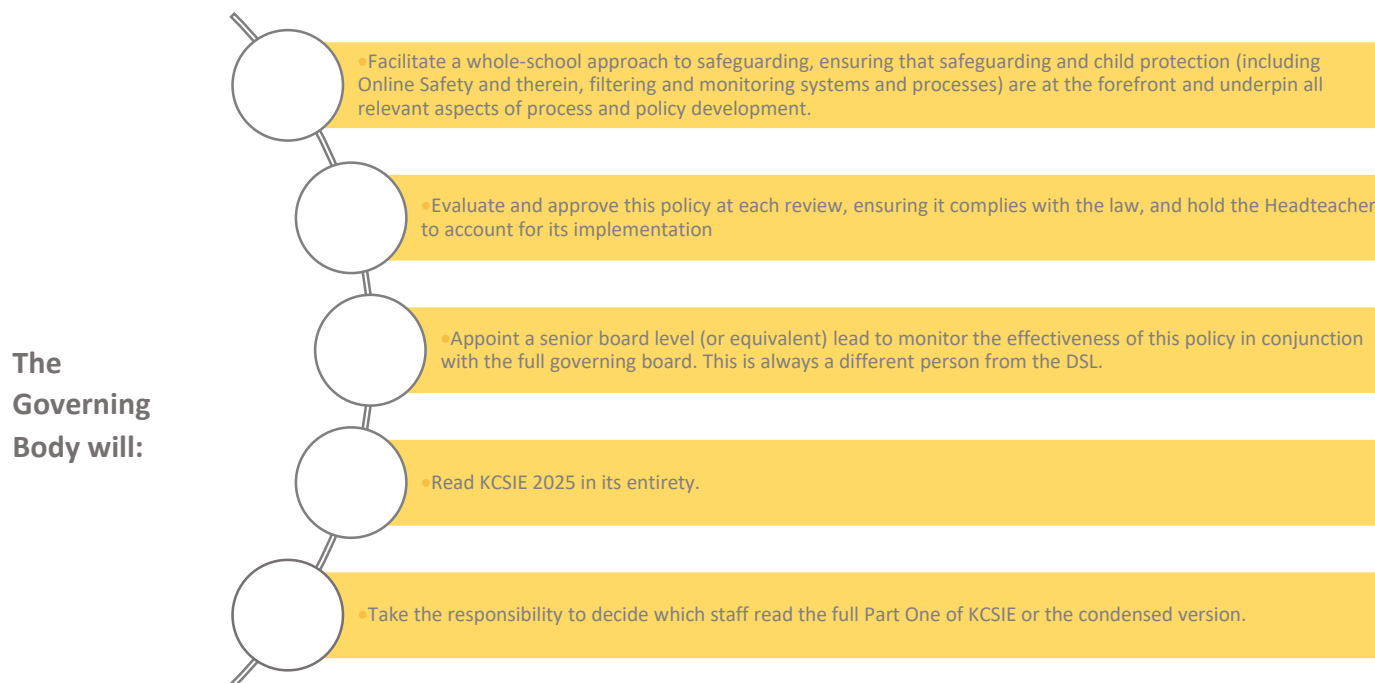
The Governing Body will:

•Facilitate a whole-school approach to safeguarding, ensuring that safeguarding and child protection (including Online Safety and therein, filtering and monitoring systems and processes) are at the forefront and underpin all relevant aspects of process and policy development.

•Evaluate and approve this policy at each review, ensuring it complies with the law, and hold the Headteacher to account for its implementation

•Appoint a senior board level (or equivalent) lead to monitor the effectiveness of this policy in conjunction with the full governing board. This is always a different person from the DSL.

•Read KCSIE 2025 in its entirety.

•Take the responsibility to decide which staff read the full Part One of KCSIE or the condensed version.